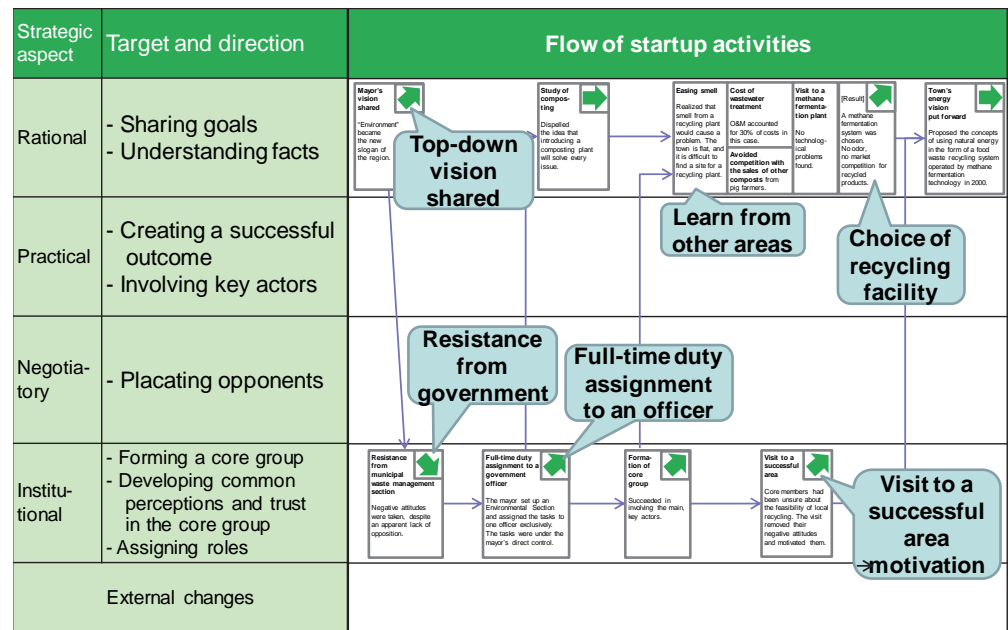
| Strategic aspect | Target and direction | Flow of startup activities |
|---|---|---|
| Rational | - Sharing goals<br>- Understanding facts | **Mayor's vision shared** "Environment" became the new slogan of the region. **Study of composting** Dispelled the idea that introducing a composting plant will solve every issue. **Easing smell** Realized that smell from a recycling plant would cause a problem. The town is flat, and it is difficult to find a site for a recycling plant. **Cost of wastewater treatment** O&M accounted for 30% of costs in this case. **Avoided competition with the sales of other composts** from pig farmers. **Visit to a methane fermentation plant** No technological problems found. [Result] A methane fermentation system was chosen. No odor, no market competition for recycled products. **Town's energy vision put forward** Proposed the concepts of using natural energy in the form of a food waste recycling system operated by methane fermentation technology in 2000. Top-down vision shared |
| Practical | - Creating a successful outcome<br>- Involving key actors | Learn from other areas Choice of recycling facility |
| Negotiatory | - Placating opponents | Resistance from government Full-time duty assignment to an officer |
| Institutional | - Forming a core group<br>- Developing common perceptions and trust in the core group<br>- Assigning roles | **Resistance from municipal waste management section** Negative attitudes were taken, despite an apparent lack of opposition. **Full-time duty assignment to a government officer** The mayor set up an Environmental Section and assigned the tasks to one officer exclusively. The tasks were under the mayor's direct control. **Formation of core group** Succeeded in involving the main, key actors. **Visit to a successful area** Core members had been unsure about the feasibility of local recycling. The visit removed their negative attitudes and motivated them. Visit to a successful area motivation |
| | External changes | |